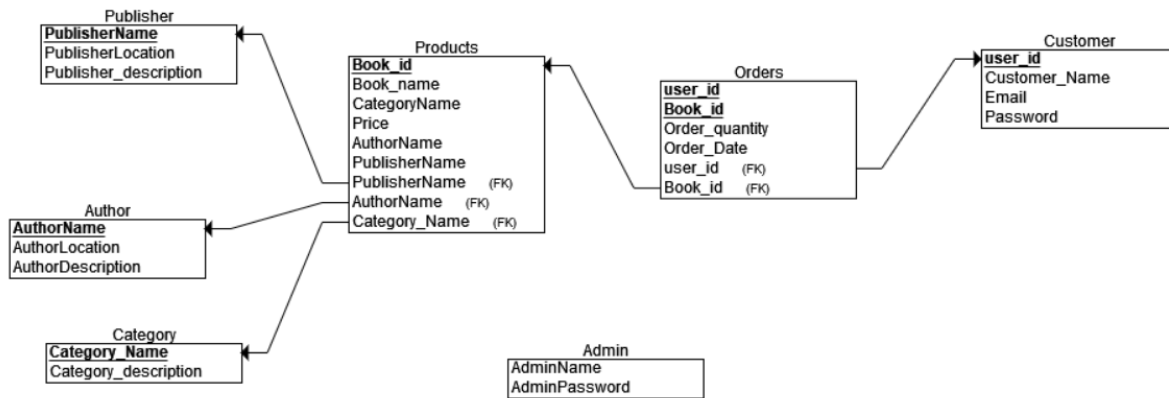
Publisher
PublisherName
PublisherLocation
Publisher_description

Products
Book_id
Book_name
CategoryName
Price
AuthorName
PublisherName
PublisherName (FK)
AuthorName (FK)
Category_Name (FK)

Orders
user_id
Book_id
Order_quantity
Order_Date
user_id (FK)
Book_id (FK)

Customer
user_id
Customer_Name
Email
Password

Author
AuthorName
AuthorLocation
AuthorDescription

Category
Category_Name
Category_description

Admin
AdminName
AdminPassword